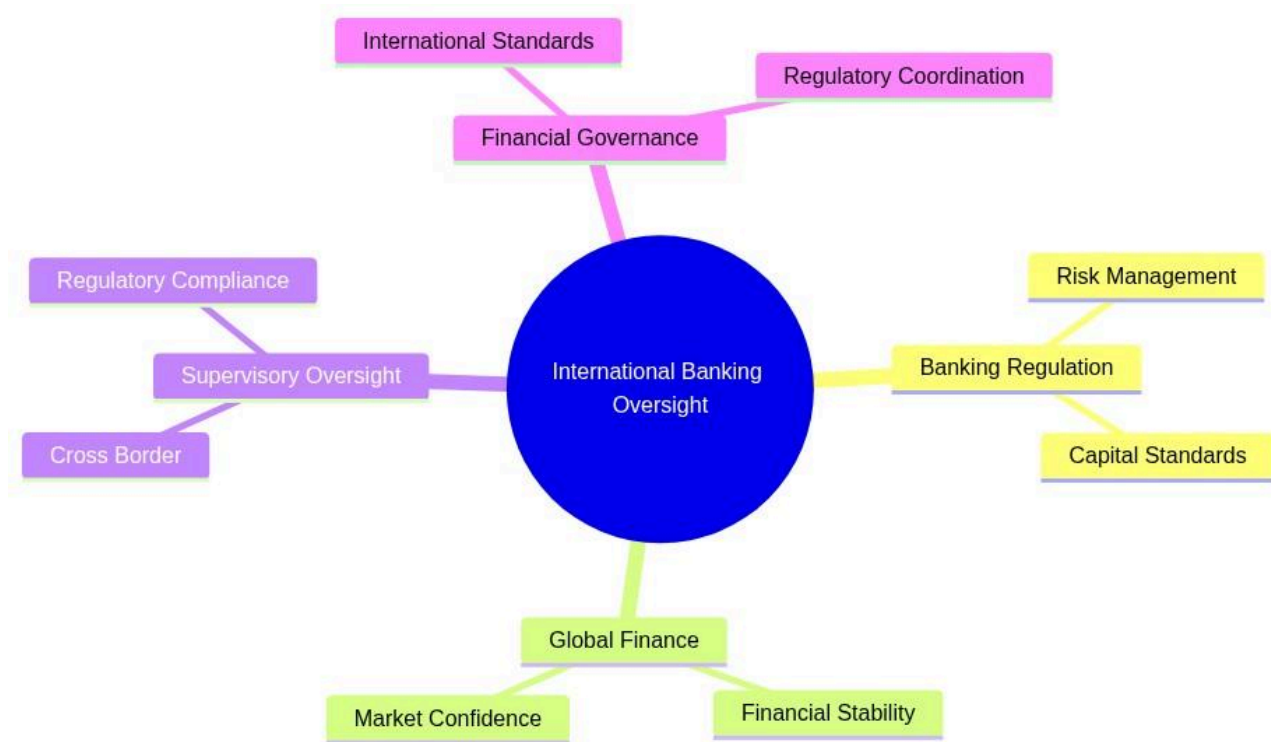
International Standards

Regulatory Coordination

Financial Governance

Regulatory Compliance

Supervisory Oversight

Cross Border

International Banking Oversight

Risk Management

Banking Regulation

Capital Standards

Global Finance

Market Confidence

Financial Stability